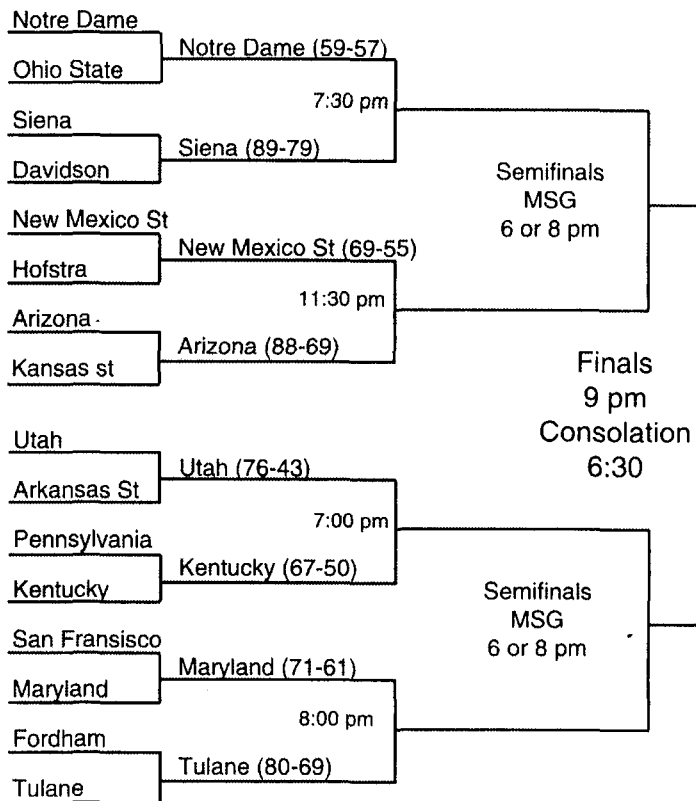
Notre Dame
Ohio State
Notre Dame (59-57)
7:30 pm
Siena
Davidson
Siena (89-79)
Semifinals
MSG
6 or 8 pm
New Mexico St
Hofstra
New Mexico St (69-55)
11:30 pm
Arizona
Kansas st
Arizona (88-69)
Finals
9 pm
Consolation
6:30
Utah
Arkansas St
Utah (76-43)
7:00 pm
Pennsylvania
Kentucky
Kentucky (67-50)
Semifinals
MSG
6 or 8 pm
San Fransisco
Maryland
Maryland (71-61)
8:00 pm
Fordham
Tulane
Tulane (80-69)